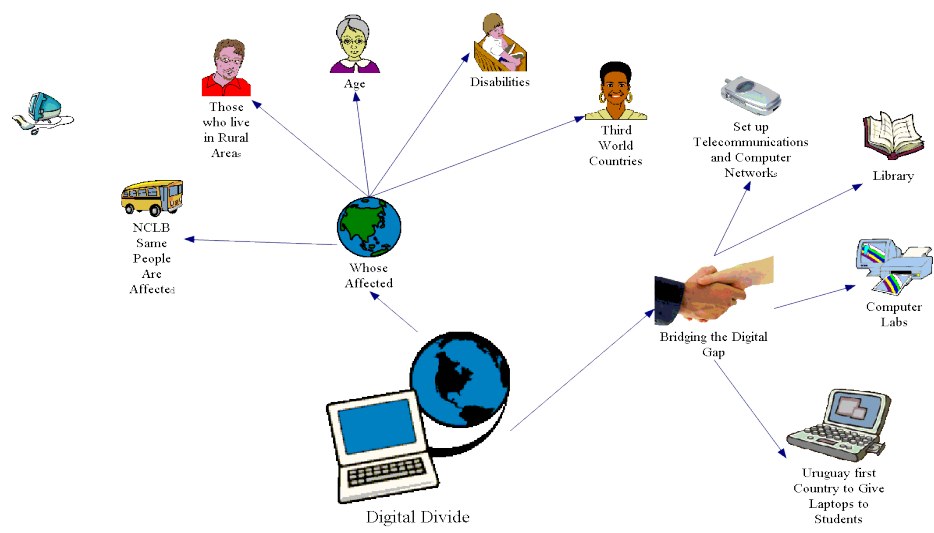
Those who live in Rural Areas

Age

Disabilities

Third World Countries

Set up Telecommunications and Computer Networks

Library

NCLB Same People Are Affected

Whose Affected

Computer Labs

Bridging the Digital Gap

Uruguay first Country to Give Laptops to Students

Digital Divide